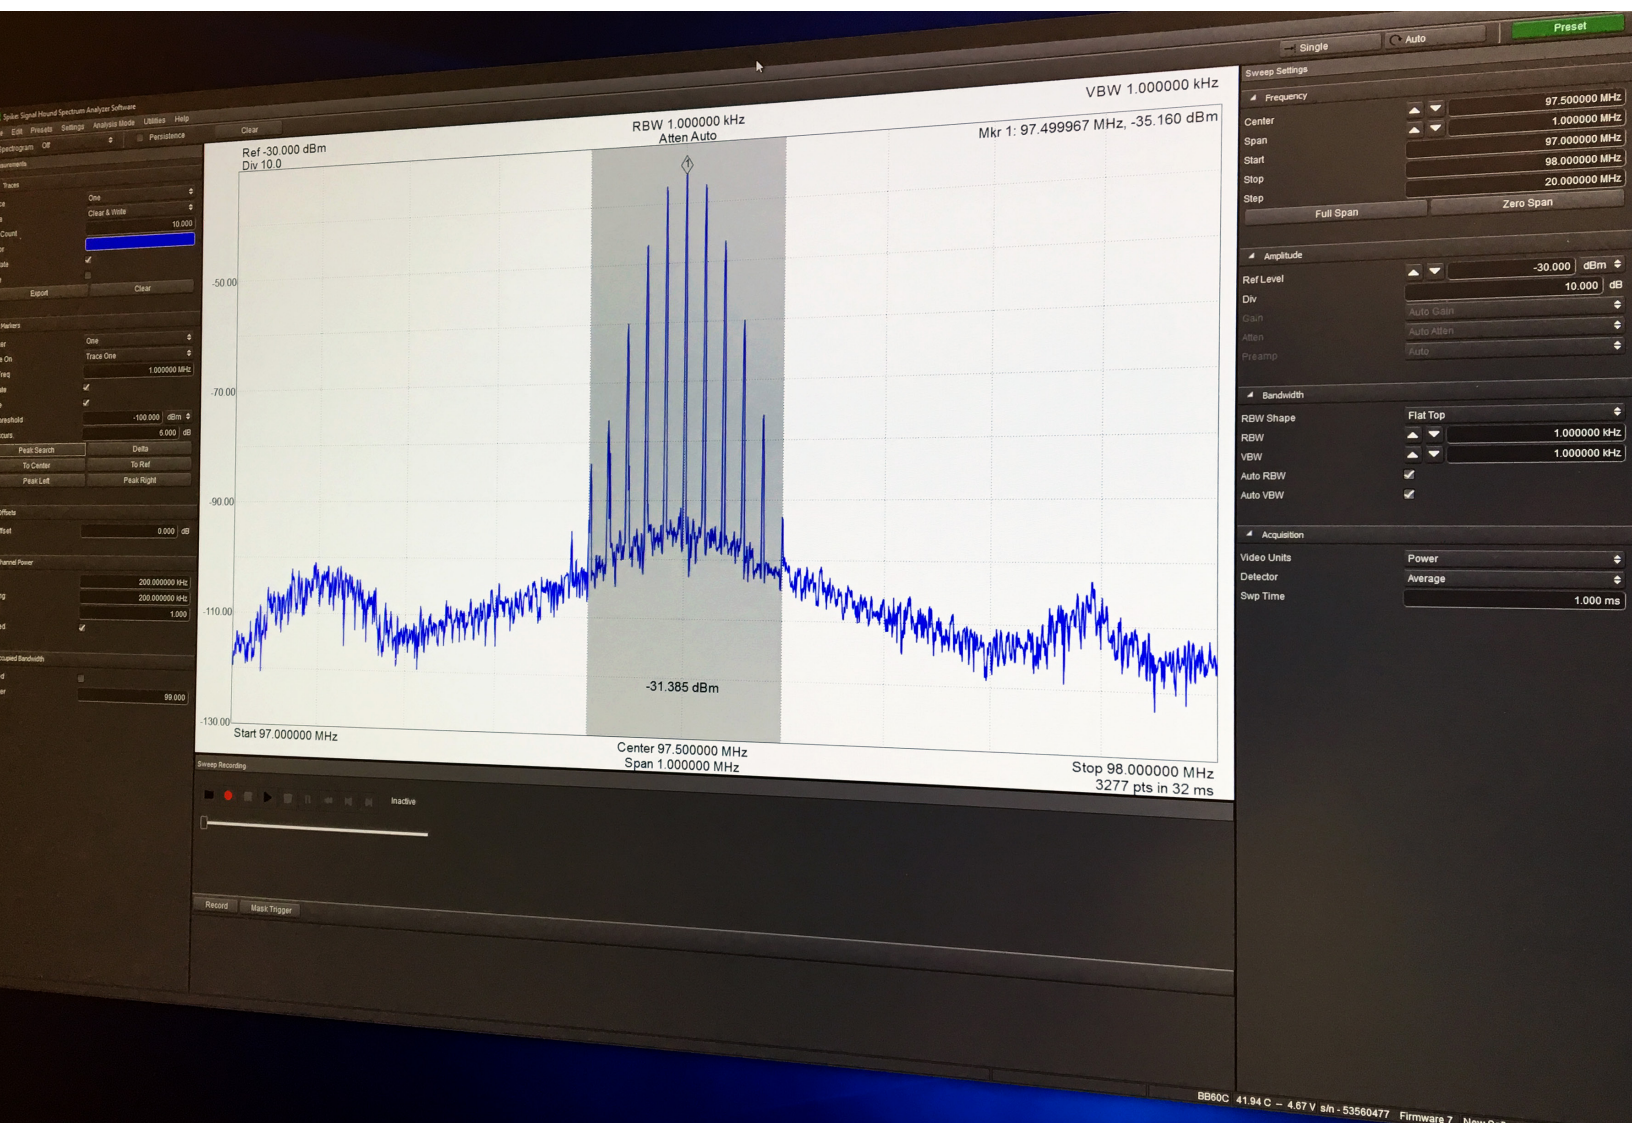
Spike: Signal Hound Spectrum Analyzer Software
File Edit Presets Settings Analysis Mode Utilities Help
Spectrogram Off
Persistence
Clear

Traces
One
Clear & Write
Count 10.000
Export
Clear

Markers
One
Trace One
1.000000 MHz
Threshold -100.000 dBm
6.000 dB
Peak Search
Delta
To Center
To Ref
Peak Left
Peak Right

Offsets
Offset 0.000 dB

Channel Power
200.000000 kHz
200.000000 kHz
1.000

Occupied Bandwidth
99.000

Ref -30.000 dBm
Div 10.0
RBW 1.000000 kHz
Atten Auto
VBW 1.000000 kHz
Mkr 1: 97.499967 MHz, -35.160 dBm
-50.00
-70.00
-90.00
-110.00
-130.00
-31.385 dBm
Start 97.000000 MHz
Center 97.500000 MHz
Span 1.000000 MHz
Stop 98.000000 MHz
3277 pts in 32 ms

Sweep Recording
Inactive
Record
Mask Trigger

Single
Auto
Preset
Sweep Settings
Frequency
Center 97.500000 MHz
Span 1.000000 MHz
Start 97.000000 MHz
Stop 98.000000 MHz
Step 20.000000 MHz
Full Span
Zero Span
Amplitude
Ref Level -30.000 dBm
Div 10.000 dB
Gain Auto Gain
Atten Auto Atten
Preamp Auto
Bandwidth
RBW Shape Flat Top
RBW 1.000000 kHz
VBW 1.000000 kHz
Auto RBW
Auto VBW
Acquisition
Video Units Power
Detector Average
Swp Time 1.000 ms

BB60C 41.94 C – 4.67 V s/n - 53560477 Firmware 7 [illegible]